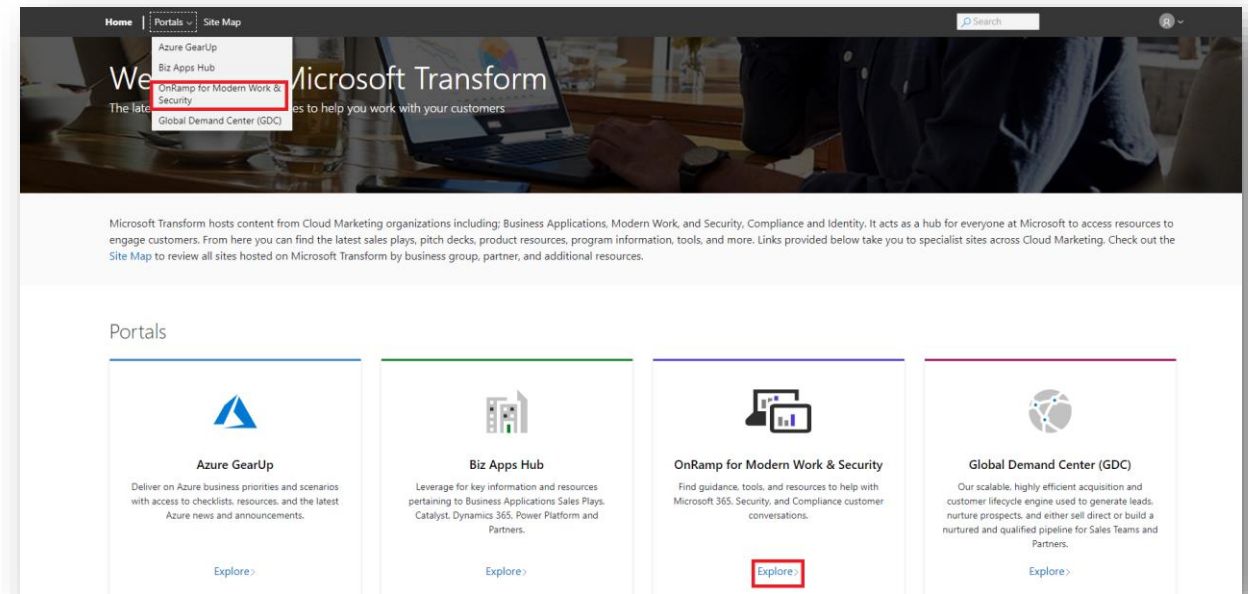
Home | Portals ⌄ Site Map

Search

Azure GearUp
Biz Apps Hub
OnRamp for Modern Work & Security
Global Demand Center (GDC)

We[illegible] Microsoft Transform
The late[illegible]es to help you work with your customers

Microsoft Transform hosts content from Cloud Marketing organizations including; Business Applications, Modern Work, and Security, Compliance and Identity. It acts as a hub for everyone at Microsoft to access resources to engage customers. From here you can find the latest sales plays, pitch decks, product resources, program information, tools, and more. Links provided below take you to specialist sites across Cloud Marketing. Check out the Site Map to review all sites hosted on Microsoft Transform by business group, partner, and additional resources.

Portals

Azure GearUp
Deliver on Azure business priorities and scenarios with access to checklists, resources, and the latest Azure news and announcements.
Explore

Biz Apps Hub
Leverage for key information and resources pertaining to Business Applications Sales Plays, Catalyst, Dynamics 365, Power Platform and Partners.
Explore

OnRamp for Modern Work & Security
Find guidance, tools, and resources to help with Microsoft 365, Security, and Compliance customer conversations.
Explore

Global Demand Center (GDC)
Our scalable, highly efficient acquisition and customer lifecycle engine used to generate leads, nurture prospects, and either sell direct or build a nurtured and qualified pipeline for Sales Teams and Partners.
Explore